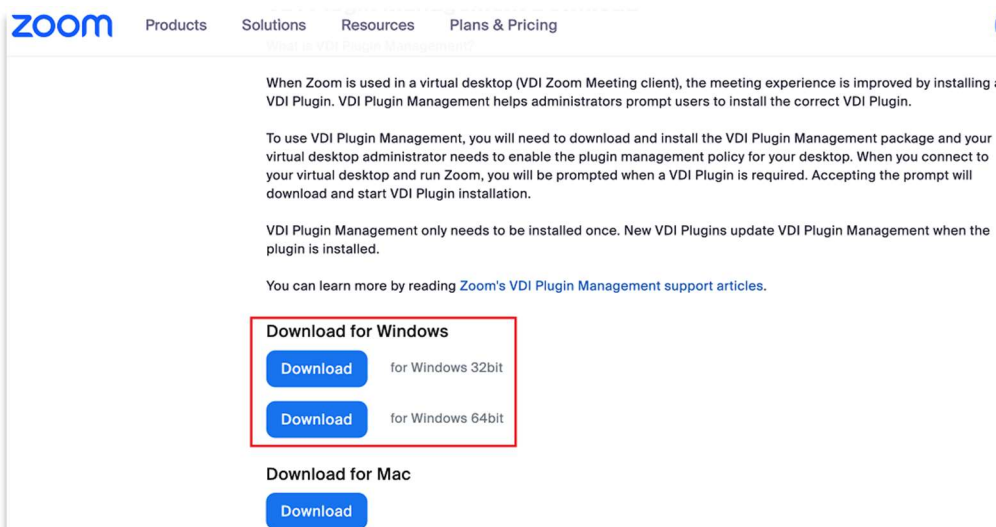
zoom Products Solutions Resources Plans & Pricing

What is VDI Plugin Management?

When Zoom is used in a virtual desktop (VDI Zoom Meeting client), the meeting experience is improved by installing a VDI Plugin. VDI Plugin Management helps administrators prompt users to install the correct VDI Plugin.

To use VDI Plugin Management, you will need to download and install the VDI Plugin Management package and your virtual desktop administrator needs to enable the plugin management policy for your desktop. When you connect to your virtual desktop and run Zoom, you will be prompted when a VDI Plugin is required. Accepting the prompt will download and start VDI Plugin installation.

VDI Plugin Management only needs to be installed once. New VDI Plugins update VDI Plugin Management when the plugin is installed.

You can learn more by reading Zoom's VDI Plugin Management support articles.

Download for Windows

Download for Windows 32bit

Download for Windows 64bit

Download for Mac

Download